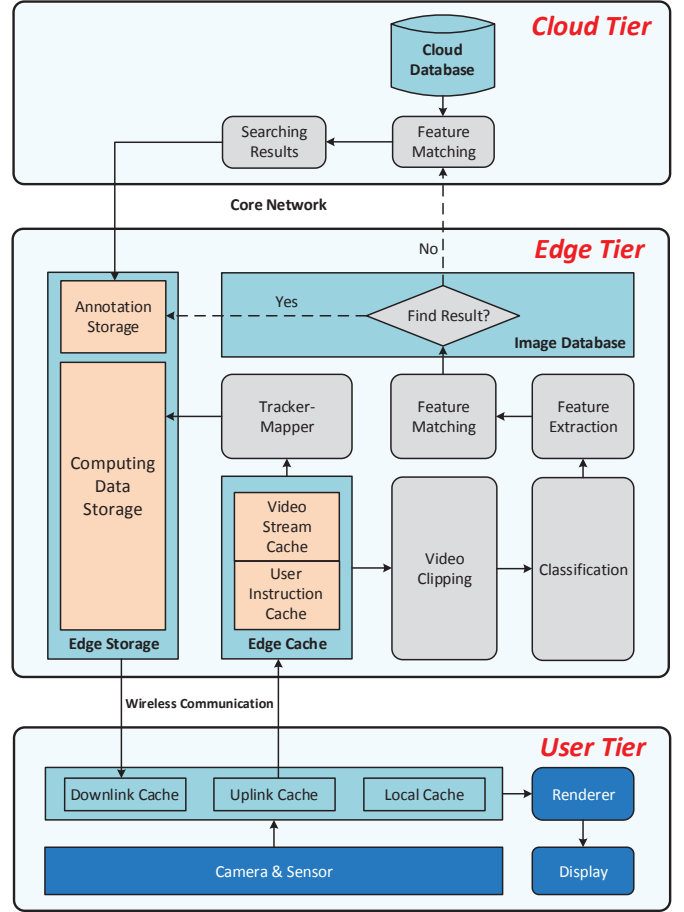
Cloud Tier

Cloud Database

Searching Results

Feature Matching

Core Network

Edge Tier

No

Annotation Storage

Yes

Find Result?

Image Database

Computing Data Storage

Tracker-Mapper

Feature Matching

Feature Extraction

Video Stream Cache

User Instruction Cache

Video Clipping

Classification

Edge Storage

Edge Cache

Wireless Communication

User Tier

Downlink Cache

Uplink Cache

Local Cache

Renderer

Camera & Sensor

Display